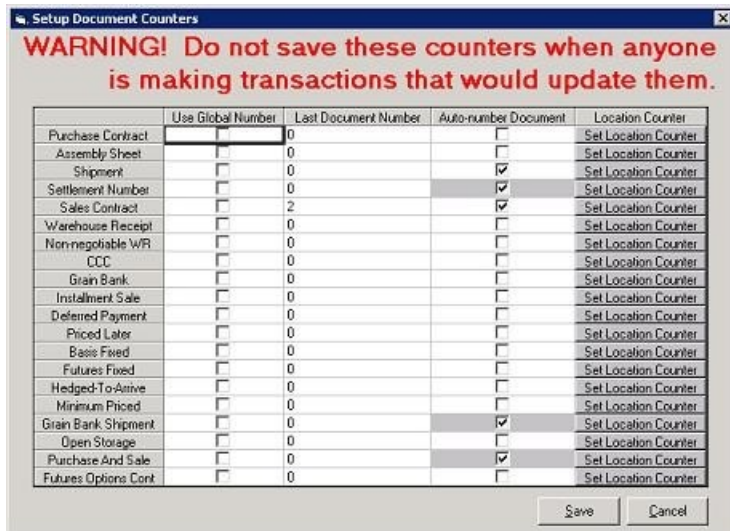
Setup Document Counters

WARNING! Do not save these counters when anyone is making transactions that would update them.

| | Use Global Number | Last Document Number | Auto-number Document | Location Counter |
|---|---|---|---|---|
| Purchase Contract | ☐ | 0 | ☐ | Set Location Counter |
| Assembly Sheet | ☐ | 0 | ☐ | Set Location Counter |
| Shipment | ☐ | 0 | ☑ | Set Location Counter |
| Settlement Number | ☐ | 0 | ☑ | Set Location Counter |
| Sales Contract | ☐ | 2 | ☑ | Set Location Counter |
| Warehouse Receipt | ☐ | 0 | ☐ | Set Location Counter |
| Non-negotiable WR | ☐ | 0 | ☐ | Set Location Counter |
| CCC | ☐ | 0 | ☐ | Set Location Counter |
| Grain Bank | ☐ | 0 | ☐ | Set Location Counter |
| Installment Sale | ☐ | 0 | ☐ | Set Location Counter |
| Deferred Payment | ☐ | 0 | ☐ | Set Location Counter |
| Priced Later | ☐ | 0 | ☐ | Set Location Counter |
| Basis Fixed | ☐ | 0 | ☐ | Set Location Counter |
| Futures Fixed | ☐ | 0 | ☐ | Set Location Counter |
| Hedged-To-Arrive | ☐ | 0 | ☐ | Set Location Counter |
| Minimum Priced | ☐ | 0 | ☐ | Set Location Counter |
| Grain Bank Shipment | ☐ | 0 | ☑ | Set Location Counter |
| Open Storage | ☐ | 0 | ☐ | Set Location Counter |
| Purchase And Sale | ☐ | 0 | ☑ | Set Location Counter |
| Futures Options Cont | ☐ | 0 | ☐ | Set Location Counter |

Save Cancel